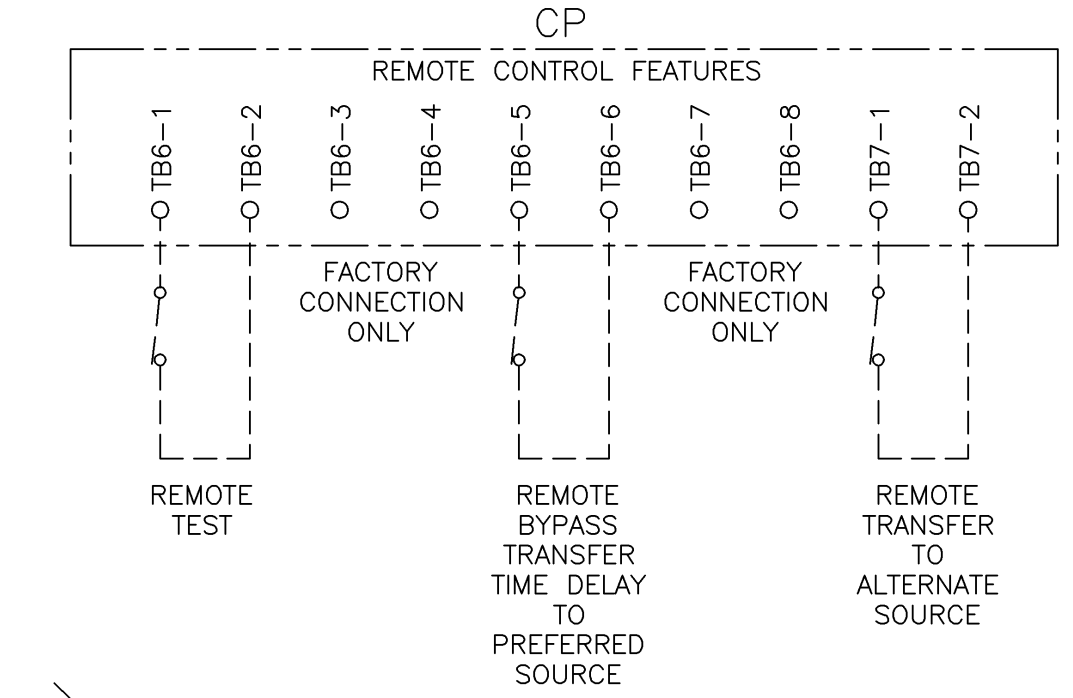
CP

REMOTE CONTROL FEATURES

TB6–1 TB6–2 TB6–3 TB6–4 TB6–5 TB6–6 TB6–7 TB6–8 TB7–1 TB7–2

FACTORY CONNECTION ONLY

FACTORY CONNECTION ONLY

REMOTE TEST

REMOTE BYPASS TRANSFER TIME DELAY TO PREFERRED SOURCE

REMOTE TRANSFER TO ALTERNATE SOURCE